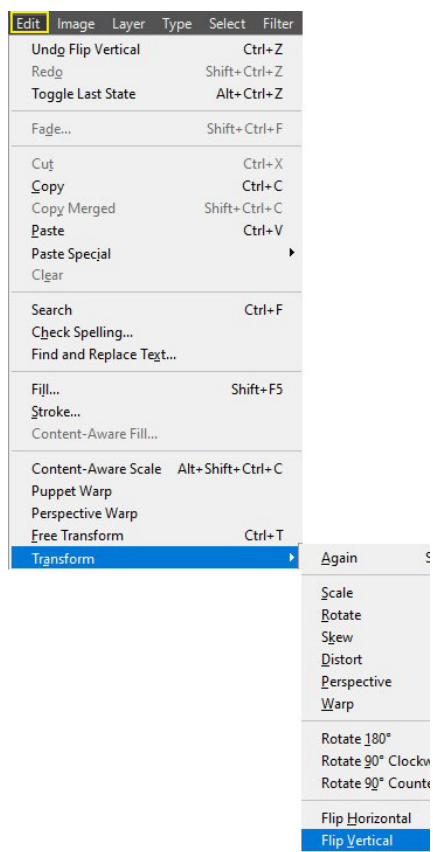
Edit Image Layer Type Select Filter

Undo Flip Vertical Ctrl+Z
Redo Shift+Ctrl+Z
Toggle Last State Alt+Ctrl+Z

Fade... Shift+Ctrl+F

Cut Ctrl+X
Copy Ctrl+C
Copy Merged Shift+Ctrl+C
Paste Ctrl+V
Paste Special
Clear

Search Ctrl+F
Check Spelling...
Find and Replace Text...

Fill... Shift+F5
Stroke...
Content-Aware Fill...

Content-Aware Scale Alt+Shift+Ctrl+C
Puppet Warp
Perspective Warp
Free Transform Ctrl+T
Transform

Again S

Scale
Rotate
Skew
Distort
Perspective
Warp

Rotate 180°
Rotate 90° Clockw
Rotate 90° Counte

Flip Horizontal
Flip Vertical